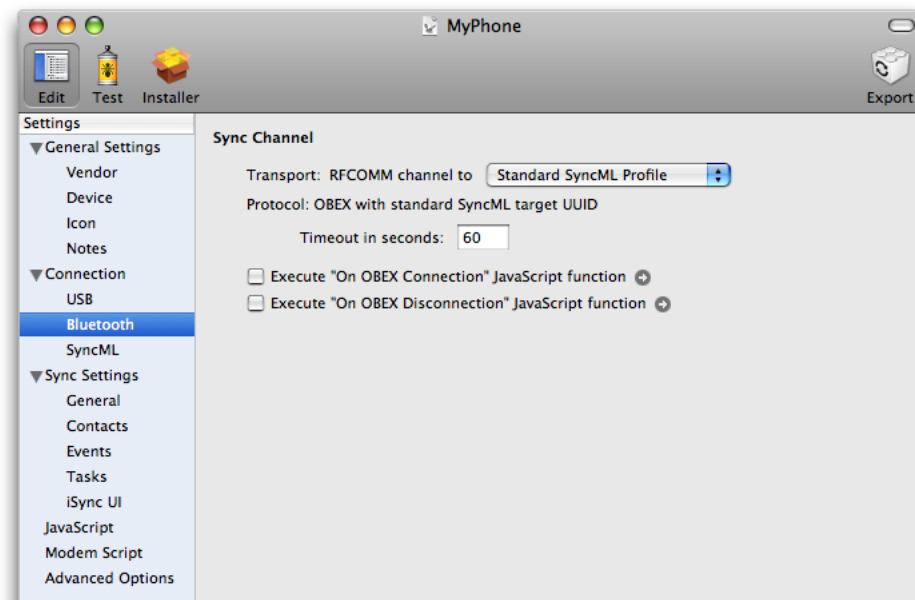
MyPhone

Edit Test Installer Export

Settings
General Settings
Vendor
Device
Icon
Notes
Connection
USB
Bluetooth
SyncML
Sync Settings
General
Contacts
Events
Tasks
iSync UI
JavaScript
Modem Script
Advanced Options

Sync Channel

Transport: RFCOMM channel to Standard SyncML Profile

Protocol: OBEX with standard SyncML target UUID

Timeout in seconds: 60

Execute "On OBEX Connection" JavaScript function

Execute "On OBEX Disconnection" JavaScript function